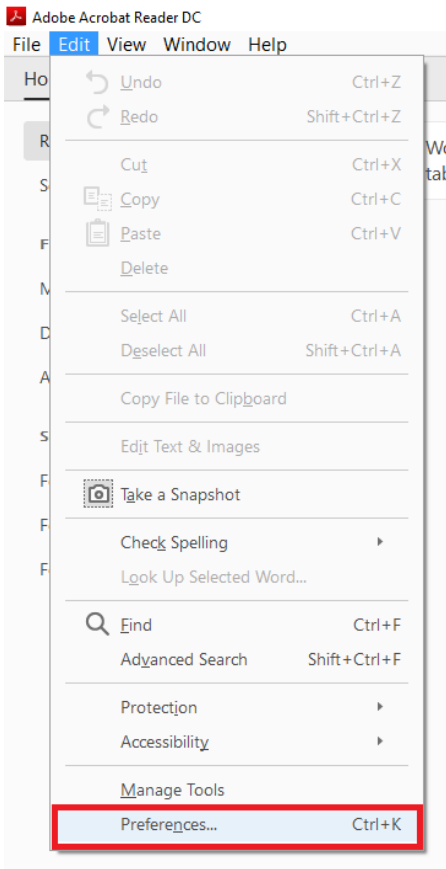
Adobe Acrobat Reader DC

File Edit View Window Help

Ho

R

S

F

M

D

A

S

F

F

F

Wo

tab

Undo Ctrl+Z
Redo Shift+Ctrl+Z

Cut Ctrl+X
Copy Ctrl+C
Paste Ctrl+V
Delete

Select All Ctrl+A
Deselect All Shift+Ctrl+A

Copy File to Clipboard

Edit Text & Images

Take a Snapshot

Check Spelling
Look Up Selected Word...

Find Ctrl+F
Advanced Search Shift+Ctrl+F

Protection
Accessibility

Manage Tools
Preferences... Ctrl+K